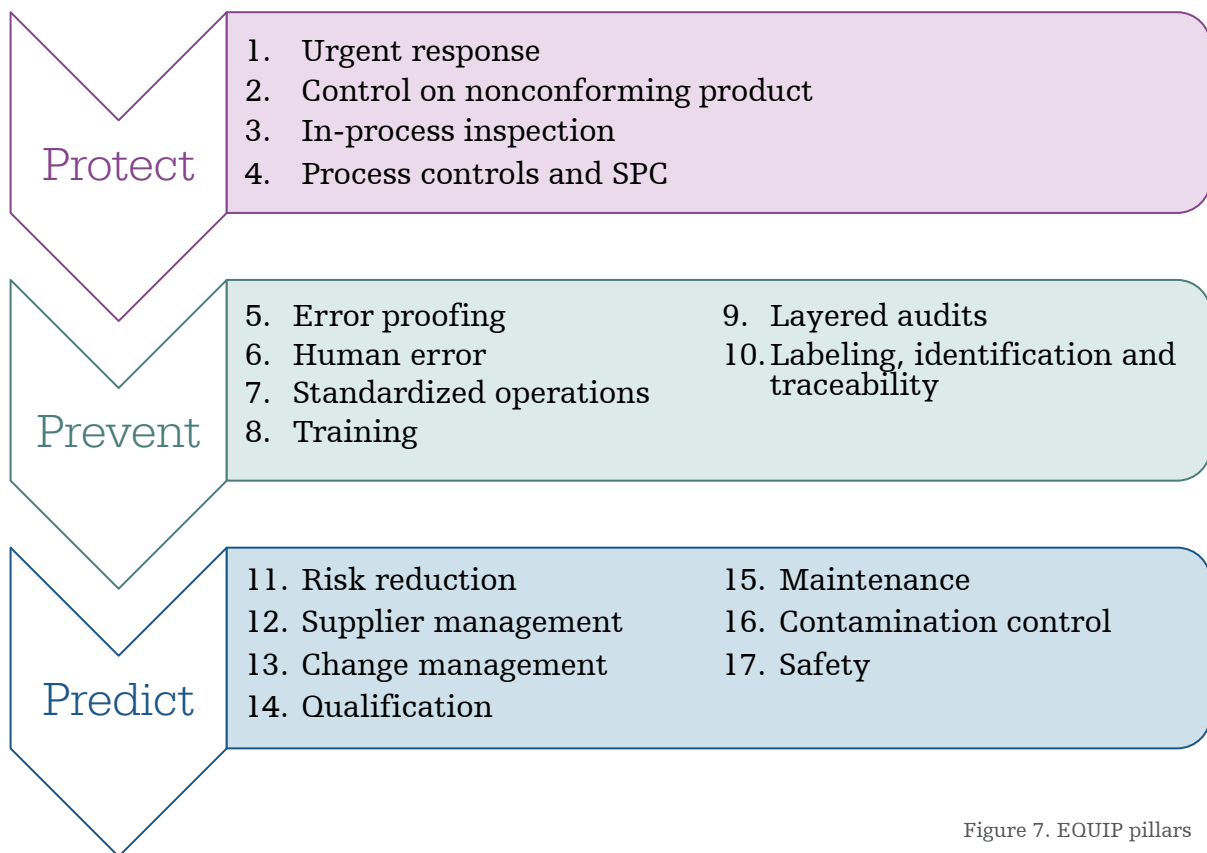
Protect

1. Urgent response
2. Control on nonconforming product
3. In-process inspection
4. Process controls and SPC

Prevent

5. Error proofing
6. Human error
7. Standardized operations
8. Training

9. Layered audits
10. Labeling, identification and traceability

Predict

11. Risk reduction
12. Supplier management
13. Change management
14. Qualification

15. Maintenance
16. Contamination control
17. Safety

Figure 7. EQUIP pillars